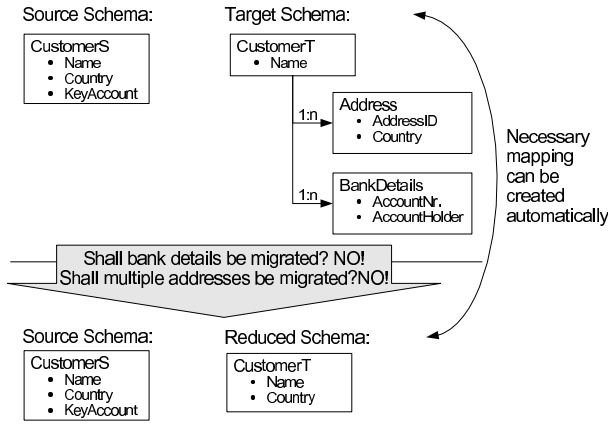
Source Schema:

CustomerS
- Name
- Country
- KeyAccount

Target Schema:

CustomerT
- Name

1:n

Address
- AddressID
- Country

1:n

BankDetails
- AccountNr.
- AccountHolder

Necessary mapping can be created automatically

Shall bank details be migrated? NO!
Shall multiple addresses be migrated?NO!

Source Schema:

CustomerS
- Name
- Country
- KeyAccount

Reduced Schema:

CustomerT
- Name
- Country